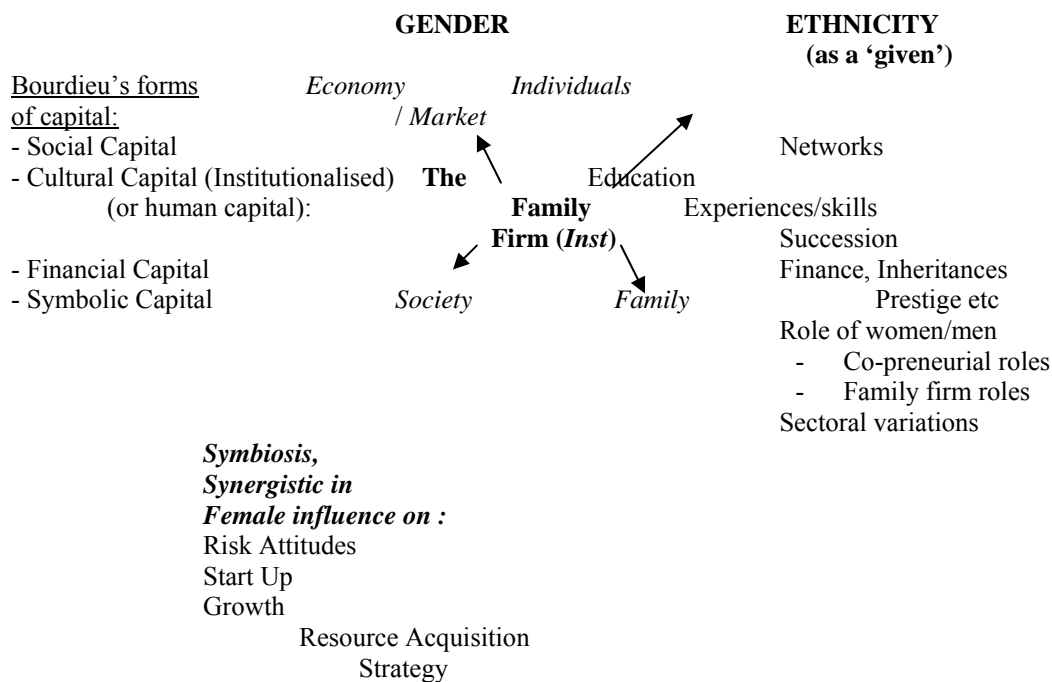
GENDER

ETHNICITY
(as a 'given')

Bourdieu's forms of capital:
- Social Capital
- Cultural Capital (Institutionalised)
(or human capital):
- Financial Capital
- Symbolic Capital

Economy / Market

Individuals

The Family Firm (Inst)

Society

Family

Networks
Education
Experiences/skills
Succession
Finance, Inheritances
Prestige etc
Role of women/men
- Co-preneurial roles
- Family firm roles
Sectoral variations

Symbiosis,
Synergistic in
Female influence on :
Risk Attitudes
Start Up
Growth
Resource Acquisition
Strategy